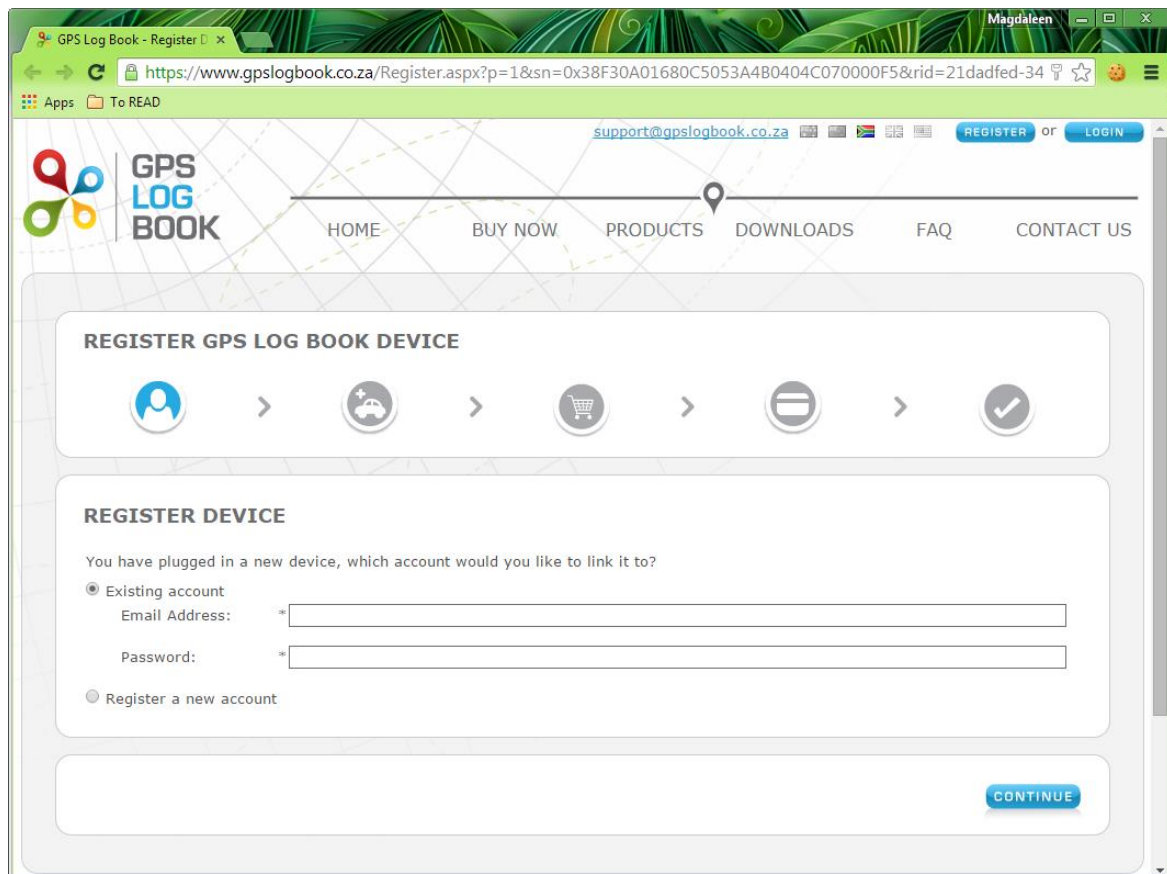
GPS Log Book - Register D ×

Magdaleen

https://www.gpslogbook.co.za/Register.aspx?p=1&sn=0x38F30A01680C5053A4B0404C070000F5&rid=21dadfed-34

Apps To READ

support@gpslogbook.co.za REGISTER or LOGIN

GPS LOG BOOK

HOME BUY NOW PRODUCTS DOWNLOADS FAQ CONTACT US

REGISTER GPS LOG BOOK DEVICE

REGISTER DEVICE

You have plugged in a new device, which account would you like to link it to?

Existing account

Email Address: *

Password: *

Register a new account

CONTINUE